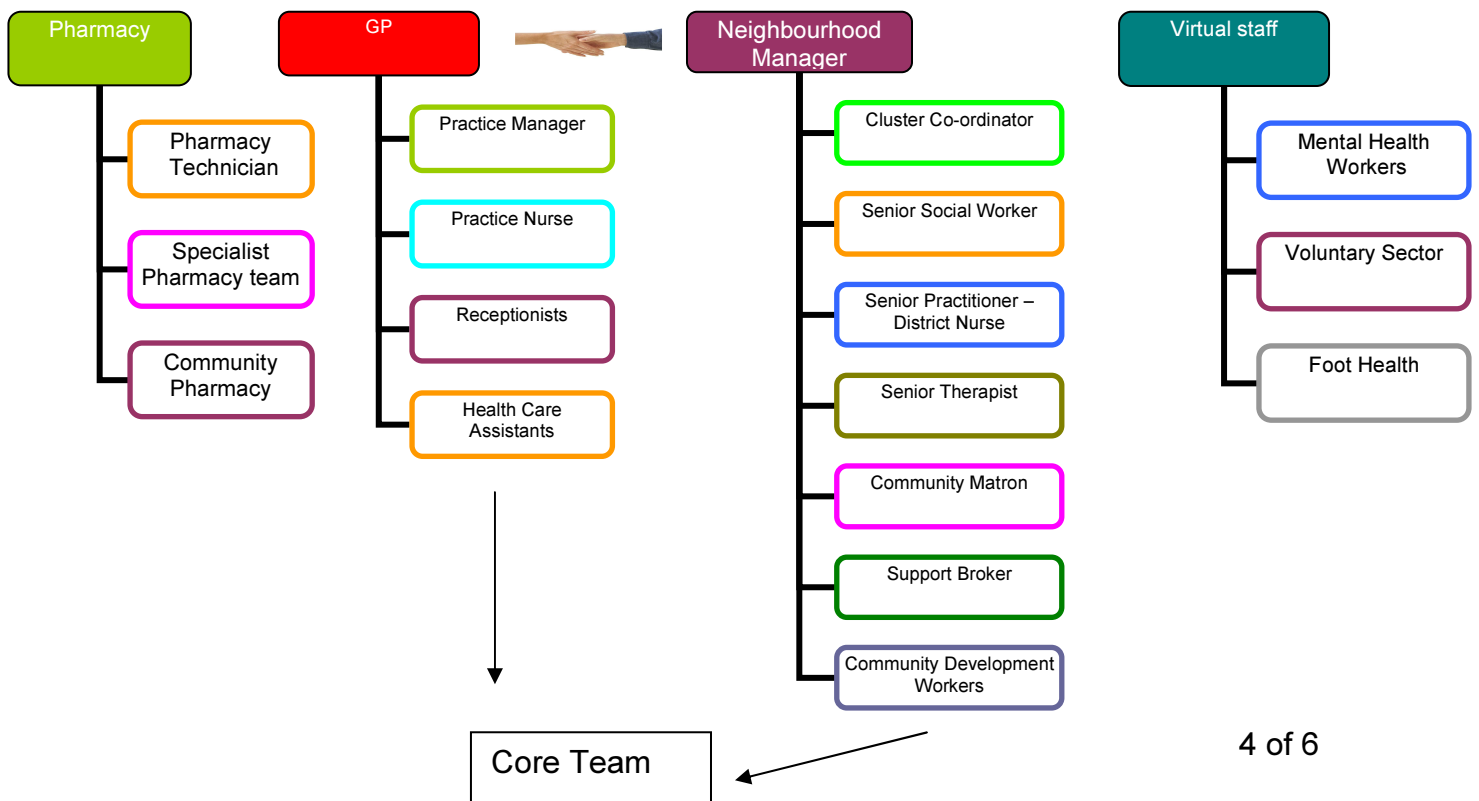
Pharmacy

Pharmacy Technician

Specialist Pharmacy team

Community Pharmacy

GP

Practice Manager

Practice Nurse

Receptionists

Health Care Assistants

Neighbourhood Manager

Cluster Co-ordinator

Senior Social Worker

Senior Practitioner – District Nurse

Senior Therapist

Community Matron

Support Broker

Community Development Workers

Virtual staff

Mental Health Workers

Voluntary Sector

Foot Health

Core Team

4 of 6